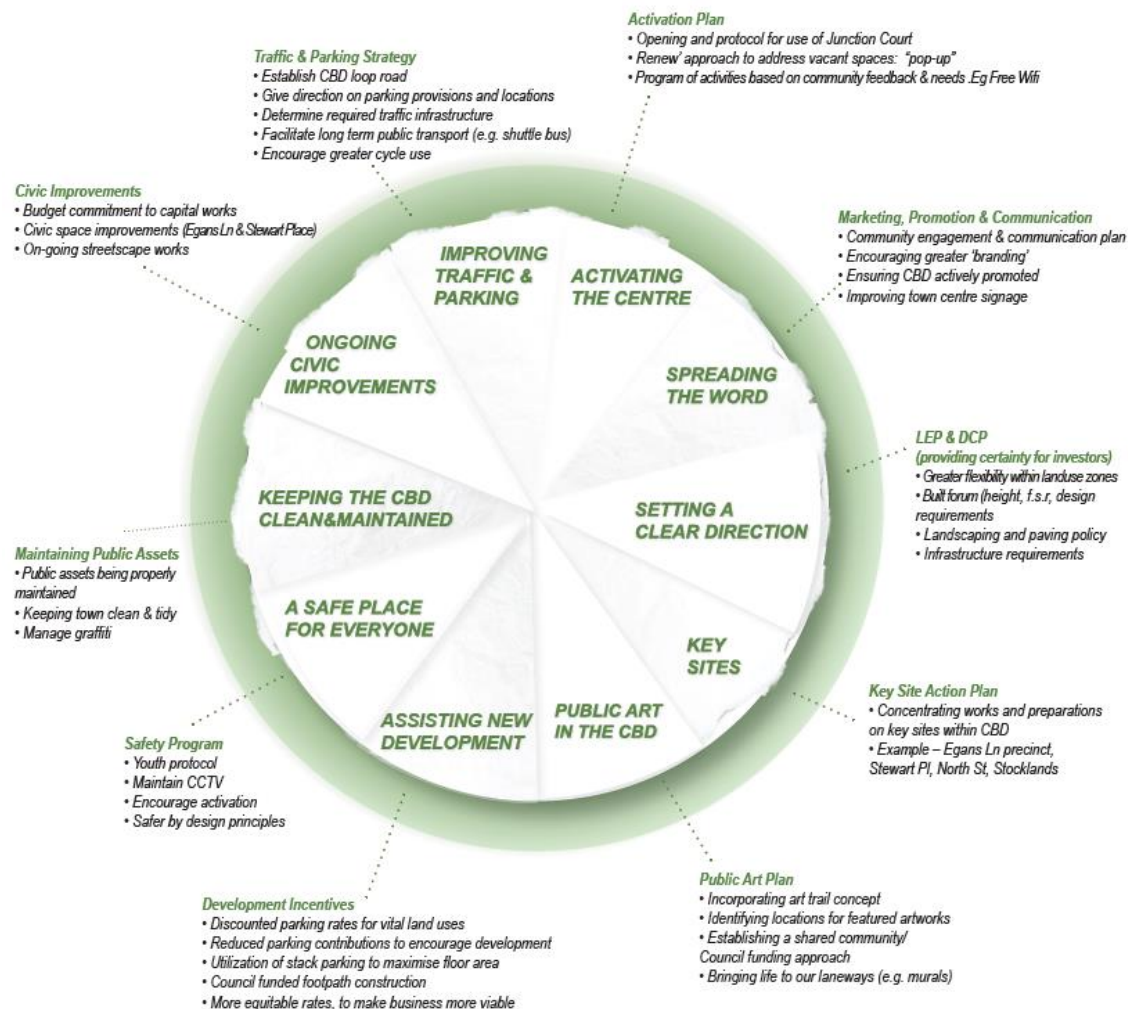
Activation Plan
• Opening and protocol for use of Junction Court
• Renew' approach to address vacant spaces: "pop-up"
• Program of activities based on community feedback & needs .Eg Free Wifi

Traffic & Parking Strategy
• Establish CBD loop road
• Give direction on parking provisions and locations
• Determine required traffic infrastructure
• Facilitate long term public transport (e.g. shuttle bus)
• Encourage greater cycle use

Civic Improvements
• Budget commitment to capital works
• Civic space improvements (Egans Ln & Stewart Place)
• On-going streetscape works

Marketing, Promotion & Communication
• Community engagement & communication plan
• Encouraging greater 'branding'
• Ensuring CBD actively promoted
• Improving town centre signage

IMPROVING TRAFFIC & PARKING

ACTIVATING THE CENTRE

ONGOING CIVIC IMPROVEMENTS

SPREADING THE WORD

LEP & DCP
(providing certainty for investors)
• Greater flexibility within landuse zones
• Built forum (height, f.s.r, design requirements
• Landscaping and paving policy
• Infrastructure requirements

KEEPING THE CBD CLEAN&MAINTAINED

SETTING A CLEAR DIRECTION

Maintaining Public Assets
• Public assets being properly maintained
• Keeping town clean & tidy
• Manage graffiti

A SAFE PLACE FOR EVERYONE

KEY SITES

Key Site Action Plan
• Concentrating works and preparations on key sites within CBD
• Example – Egans Ln precinct, Stewart Pl, North St, Stocklands

ASSISTING NEW DEVELOPMENT

PUBLIC ART IN THE CBD

Safety Program
• Youth protocol
• Maintain CCTV
• Encourage activation
• Safer by design principles

Development Incentives
• Discounted parking rates for vital land uses
• Reduced parking contributions to encourage development
• Utilization of stack parking to maximise floor area
• Council funded footpath construction
• More equitable rates, to make business more viable

Public Art Plan
• Incorporating art trail concept
• Identifying locations for featured artworks
• Establishing a shared community/ Council funding approach
• Bringing life to our laneways (e.g. murals)